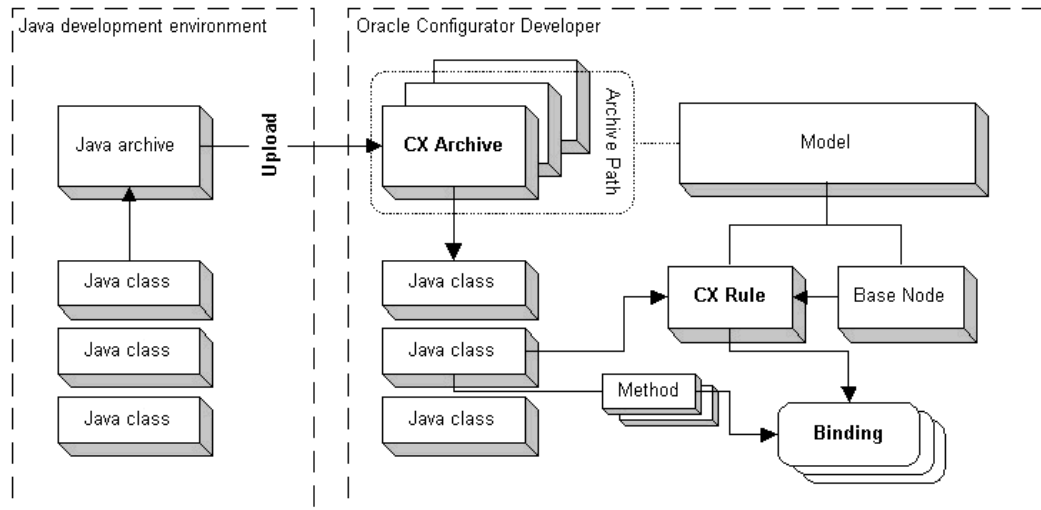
Java development environment

Java archive

Upload

Java class

Java class

Java class

Oracle Configurator Developer

CX Archive

Archive Path

Model

Java class

Java class

Java class

CX Rule

Base Node

Method

Binding